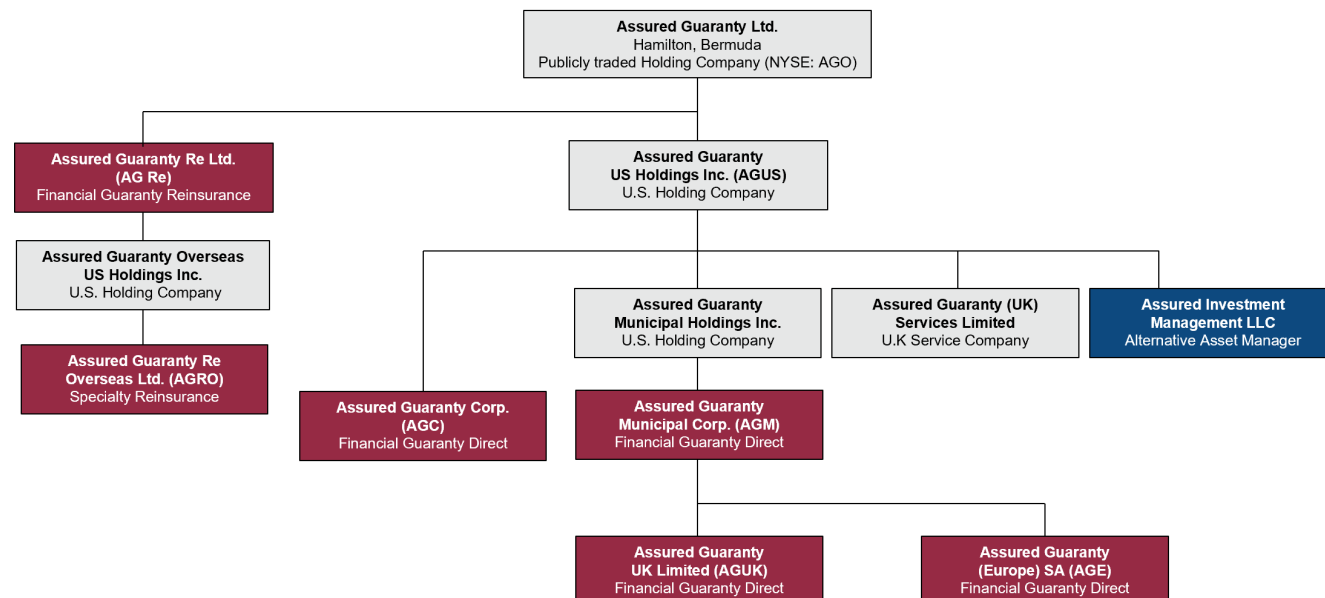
Assured Guaranty Ltd.
Hamilton, Bermuda
Publicly traded Holding Company (NYSE: AGO)

Assured Guaranty Re Ltd.
(AG Re)
Financial Guaranty Reinsurance

Assured Guaranty
US Holdings Inc. (AGUS)
U.S. Holding Company

Assured Guaranty Overseas
US Holdings Inc.
U.S. Holding Company

Assured Guaranty Re
Overseas Ltd. (AGRO)
Specialty Reinsurance

Assured Guaranty
Municipal Holdings Inc.
U.S. Holding Company

Assured Guaranty (UK)
Services Limited
U.K Service Company

Assured Investment
Management LLC
Alternative Asset Manager

Assured Guaranty Corp.
(AGC)
Financial Guaranty Direct

Assured Guaranty
Municipal Corp. (AGM)
Financial Guaranty Direct

Assured Guaranty
UK Limited (AGUK)
Financial Guaranty Direct

Assured Guaranty
(Europe) SA (AGE)
Financial Guaranty Direct